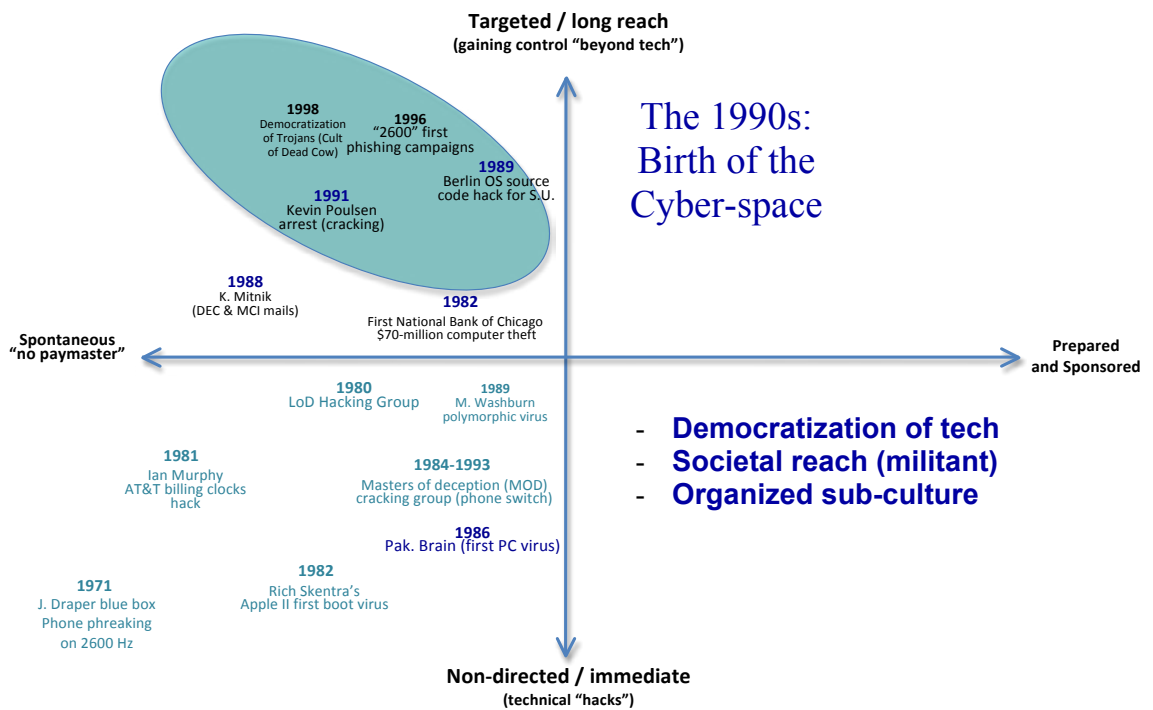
Targeted / long reach
(gaining control "beyond tech")

1998
Democratization of Trojans (Cult of Dead Cow)

1996
"2600" first phishing campaigns

1989
Berlin OS source code hack for S.U.

1991
Kevin Poulsen arrest (cracking)

The 1990s: Birth of the Cyber-space

1988
K. Mitnik
(DEC & MCI mails)

1982
First National Bank of Chicago $70-million computer theft

Spontaneous "no paymaster"

Prepared and Sponsored

1980
LoD Hacking Group

1989
M. Washburn polymorphic virus

- Democratization of tech
- Societal reach (militant)
- Organized sub-culture

1981
Ian Murphy
AT&T billing clocks hack

1984-1993
Masters of deception (MOD) cracking group (phone switch)

1986
Pak. Brain (first PC virus)

1971
J. Draper blue box
Phone phreaking on 2600 Hz

1982
Rich Skentra's
Apple II first boot virus

Non-directed / immediate
(technical "hacks")